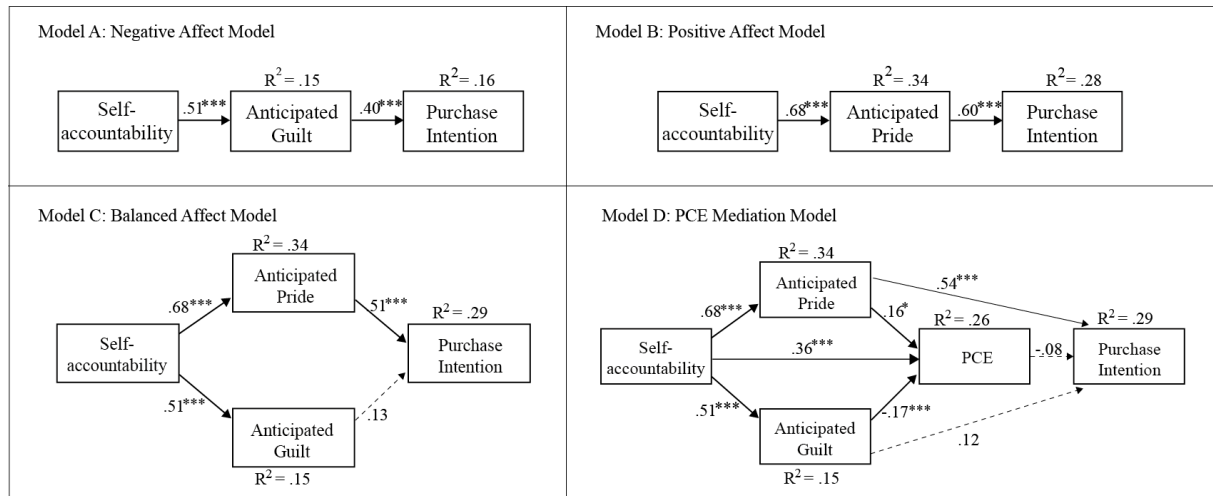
Model A: Negative Affect Model

$R^2 = .15$ $R^2 = .16$

Self-accountability .51*** Anticipated Guilt .40*** Purchase Intention

Model B: Positive Affect Model

$R^2 = .34$ $R^2 = .28$

Self-accountability .68*** Anticipated Pride .60*** Purchase Intention

Model C: Balanced Affect Model

$R^2 = .34$

Anticipated Pride

.68*** .51*** $R^2 = .29$

Self-accountability

Purchase Intention

.51*** .13

Anticipated Guilt

$R^2 = .15$

Model D: PCE Mediation Model

$R^2 = .34$

Anticipated Pride .54***

.68*** .16* $R^2 = .26$ $R^2 = .29$

Self-accountability .36*** PCE -.08 Purchase Intention

.51*** -.17***

Anticipated Guilt .12

$R^2 = .15$